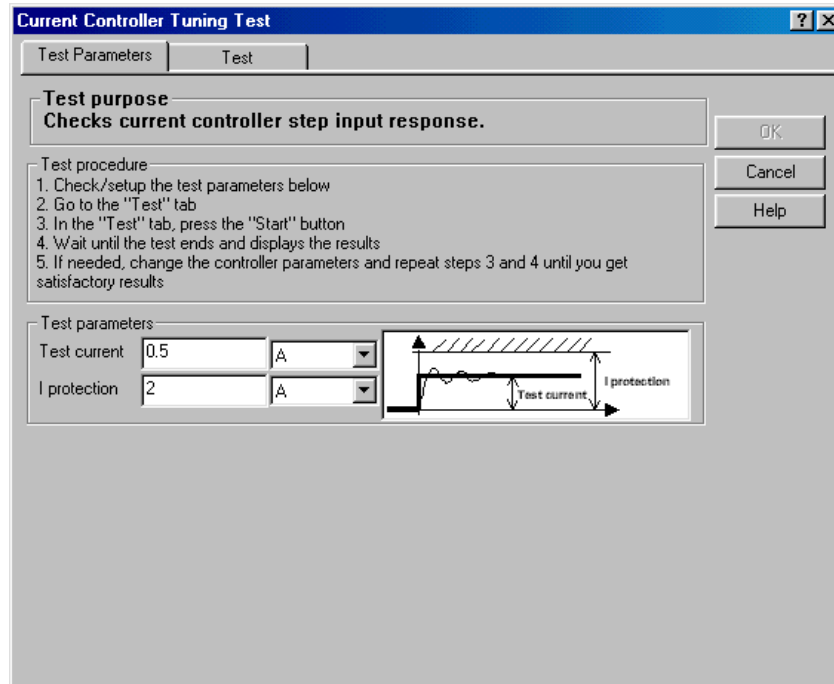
Current Controller Tuning Test

? X

Test Parameters | Test

Test purpose
Checks current controller step input response.

OK
Cancel
Help

Test procedure
1. Check/setup the test parameters below
2. Go to the "Test" tab
3. In the "Test" tab, press the "Start" button
4. Wait until the test ends and displays the results
5. If needed, change the controller parameters and repeat steps 3 and 4 until you get satisfactory results

Test parameters
Test current 0.5 A
I protection 2 A

Test current
I protection